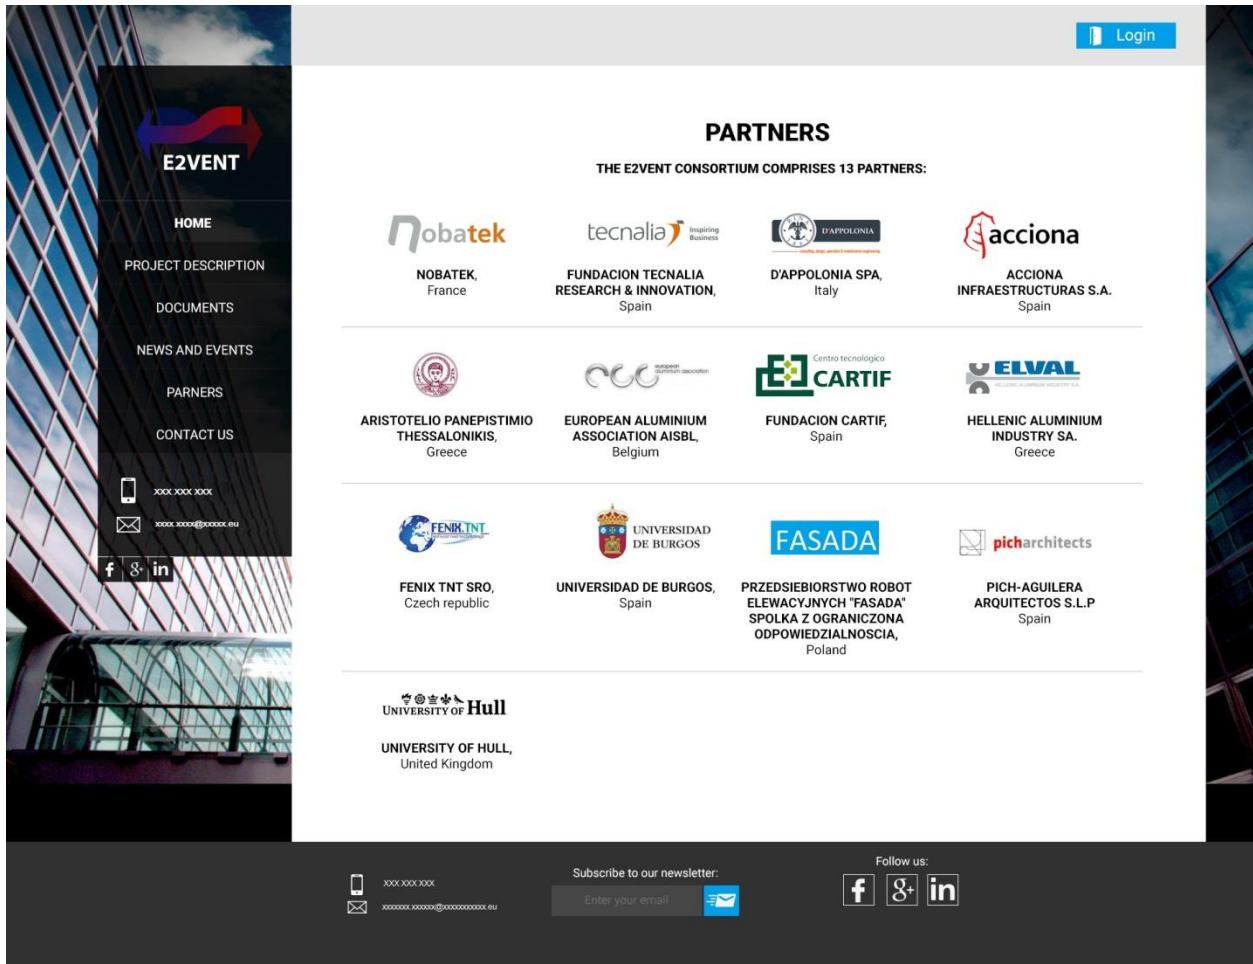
Login

E2VENT

HOME
PROJECT DESCRIPTION
DOCUMENTS
NEWS AND EVENTS
PARNERS
CONTACT US

xxx xxx xxx
xxxx.xxxx@xxxxx.eu

f 8+ in

PARTNERS

THE E2VENT CONSORTIUM COMPRISES 13 PARTNERS:

nobatek
NOBATEK,
France

tecnalia Inspiring Business
FUNDACION TECNALIA RESEARCH & INNOVATION,
Spain

D'APPOLONIA
D'APPOLONIA SPA,
Italy

acciona
ACCIONA INFRAESTRUCTURAS S.A.
Spain

ARISTOTELIO PANEPISTIMIO THESSALONIKIS,
Greece

european aluminium association
EUROPEAN ALUMINIUM ASSOCIATION AISBL,
Belgium

Centro tecnológico CARTIF
FUNDACION CARTIF,
Spain

ELVAL
HELLENIC ALUMINIUM INDUSTRY SA.
Greece

FENIX TNT
FENIX TNT SRO,
Czech republic

UNIVERSIDAD DE BURGOS
UNIVERSIDAD DE BURGOS,
Spain

FASADA
PRZEDSIEBIORSTWO ROBOT ELEWACYJNYCH "FASADA" SPOLKA Z OGRANICZONA ODPOWIEDZIALNOSCIA,
Poland

picharchitects
PICH-AGUILERA ARQUITECTOS S.L.P
Spain

UNIVERSITY OF Hull
UNIVERSITY OF HULL,
United Kingdom

xxx xxx xxx
xxxxxxx.xxxxxx@xxxxxxxxxx.eu

Subscribe to our newsletter:
Enter your email

Follow us:
f 8+ in